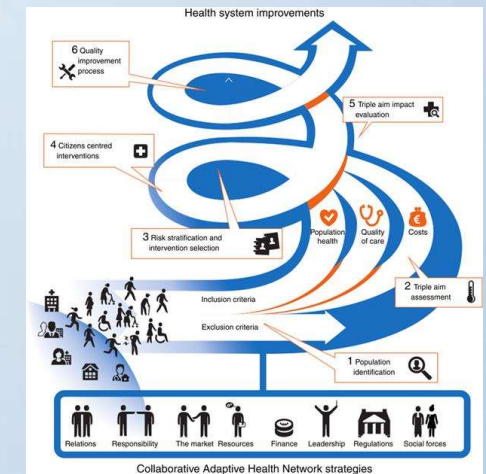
Health system improvements

6 Quality improvement process

5 Triple aim impact evaluation

4 Citizens centred interventions

3 Risk stratification and intervention selection

Population health

Quality of care

Costs

2 Triple aim assessment

Inclusion criteria

Exclusion criteria

1 Population identification

Relations

Responsibility

The market

Resources

Finance

Leadership

Regulations

Social forces

Collaborative Adaptive Health Network strategies